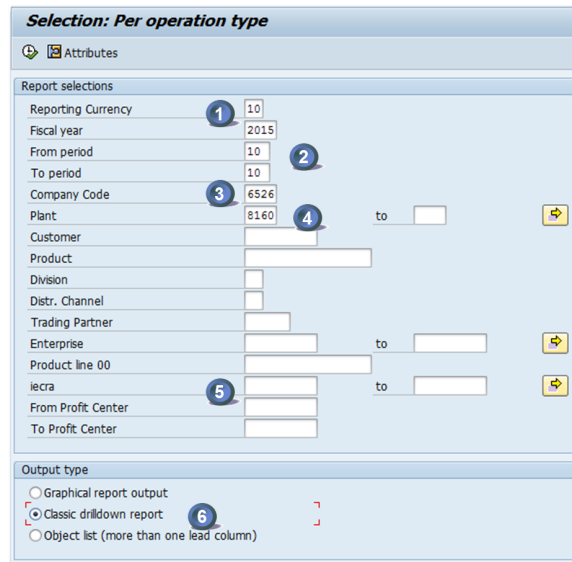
Selection: Per operation type

Attributes

Report selections

| | | | |
|---|---|---|---|
| Reporting Currency | 10 | | |
| Fiscal year | 2015 | | |
| From period | 10 | | |
| To period | 10 | | |
| Company Code | 6526 | | |
| Plant | 8160 | to | |
| Customer | | | |
| Product | | | |
| Division | | | |
| Distr. Channel | | | |
| Trading Partner | | | |
| Enterprise | | to | |
| Product line 00 | | | |
| iecra | | to | |
| From Profit Center | | | |
| To Profit Center | | | |

1 2 3 4 5

Output type

Graphical report output
Classic drilldown report
Object list (more than one lead column)

6